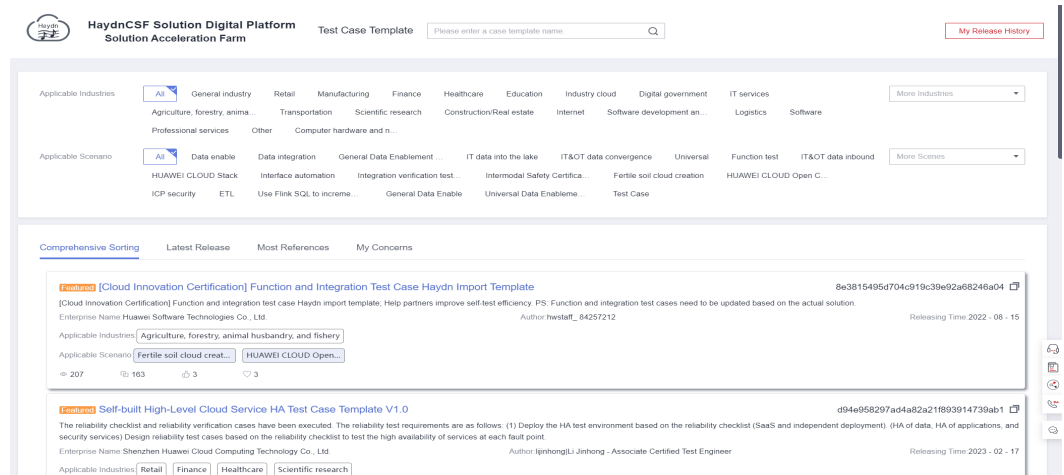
Haydn

HaydnCSF Solution Digital Platform
Solution Acceleration Farm

Test Case Template

Please enter a case template name

My Release History

Applicable Industries
All
General industry
Retail
Manufacturing
Finance
Healthcare
Education
Industry cloud
Digital government
IT services
Agriculture, forestry, anima...
Transportation
Scientific research
Construction/Real estate
Internet
Software development an...
Logistics
Software
Professional services
Other
Computer hardware and n...
More Industries

Applicable Scenario
All
Data enable
Data integration
General Data Enablement ...
IT data into the lake
IT&OT data convergence
Universal
Function test
IT&OT data inbound
HUAWEI CLOUD Stack
Interface automation
Integration verification test...
Intermodal Safety Certifica...
Fertile soil cloud creation
HUAWEI CLOUD Open C...
ICP security
ETL
Use Flink SQL to increme...
General Data Enable
Universal Data Enableme...
Test Case
More Scenes

Comprehensive Sorting
Latest Release
Most References
My Concerns

Featured [Cloud Innovation Certification] Function and Integration Test Case Haydn Import Template
8e3815495d704c919c39e92a68246a04

[Cloud Innovation Certification] Function and integration test case Haydn import template, Help partners improve self-test efficiency. PS: Function and integration test cases need to be updated based on the actual solution.

Enterprise Name:Huawei Software Technologies Co., Ltd.
Author:hwstaff_ 84257212
Releasing Time:2022 - 08 - 15

Applicable Industries: Agriculture, forestry, animal husbandry, and fishery

Applicable Scenario: Fertile soil cloud creat... HUAWEI CLOUD Open...

207 163 3 3

Featured Self-built High-Level Cloud Service HA Test Case Template V1.0
d94e958297ad4a82a21f893914739ab1

The reliability checklist and reliability verification cases have been executed. The reliability test requirements are as follows: (1) Deploy the HA test environment based on the reliability checklist (SaaS and independent deployment). (HA of data, HA of applications, and security services) Design reliability test cases based on the reliability checklist to test the high availability of services at each fault point.

Enterprise Name:Shenzhen Huawei Cloud Computing Technology Co., Ltd.
Author: lijinhong|Li Jinhong - Associate Certified Test Engineer
Releasing Time:2023 - 02 - 17

Applicable Industries: Retail Finance Healthcare Scientific research